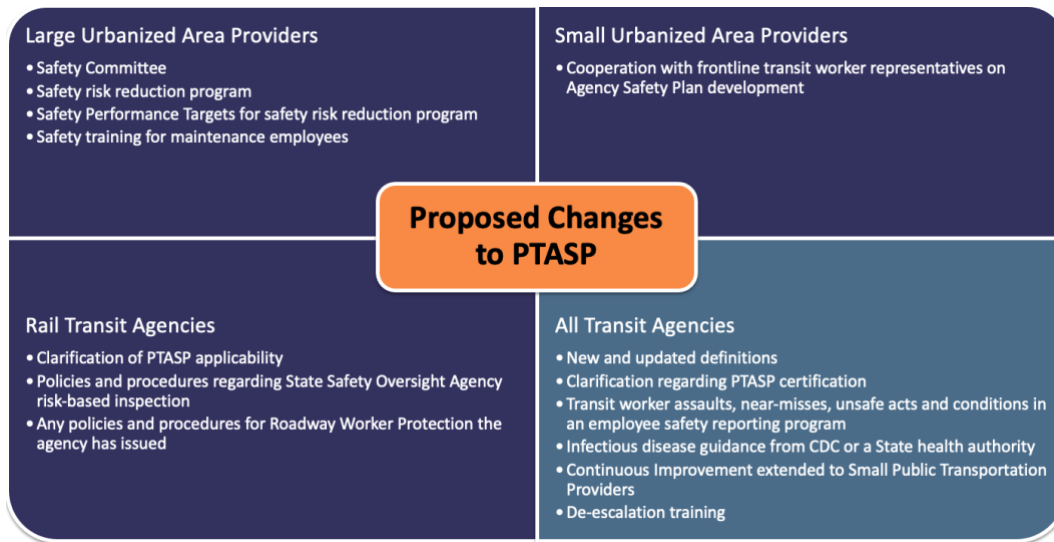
Large Urbanized Area Providers

• Safety Committee
• Safety risk reduction program
• Safety Performance Targets for safety risk reduction program
• Safety training for maintenance employees

Small Urbanized Area Providers

• Cooperation with frontline transit worker representatives on Agency Safety Plan development

Proposed Changes to PTASP

Rail Transit Agencies

• Clarification of PTASP applicability
• Policies and procedures regarding State Safety Oversight Agency risk-based inspection
• Any policies and procedures for Roadway Worker Protection the agency has issued

All Transit Agencies

• New and updated definitions
• Clarification regarding PTASP certification
• Transit worker assaults, near-misses, unsafe acts and conditions in an employee safety reporting program
• Infectious disease guidance from CDC or a State health authority
• Continuous Improvement extended to Small Public Transportation Providers
• De-escalation training